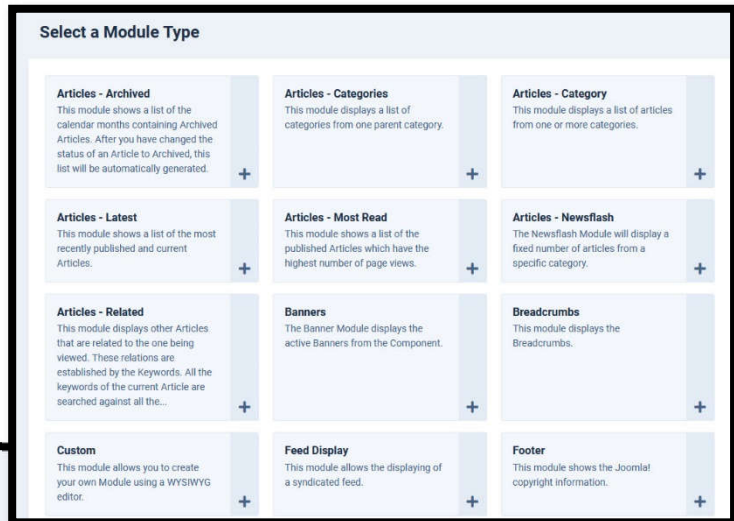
Select a Module Type

Articles - Archived
This module shows a list of the calendar months containing Archived Articles. After you have changed the status of an Article to Archived, this list will be automatically generated.
+

Articles - Categories
This module displays a list of categories from one parent category.
+

Articles - Category
This module displays a list of articles from one or more categories.
+

Articles - Latest
This module shows a list of the most recently published and current Articles.
+

Articles - Most Read
This module shows a list of the published Articles which have the highest number of page views.
+

Articles - Newsflash
The Newsflash Module will display a fixed number of articles from a specific category.
+

Articles - Related
This module displays other Articles that are related to the one being viewed. These relations are established by the Keywords. All the keywords of the current Article are searched against all the...
+

Banners
The Banner Module displays the active Banners from the Component.
+

Breadcrumbs
This module displays the Breadcrumbs.
+

Custom
This module allows you to create your own Module using a WYSIWYG editor.
+

Feed Display
This module allows the displaying of a syndicated feed.
+

Footer
This module shows the Joomla! copyright information.
+